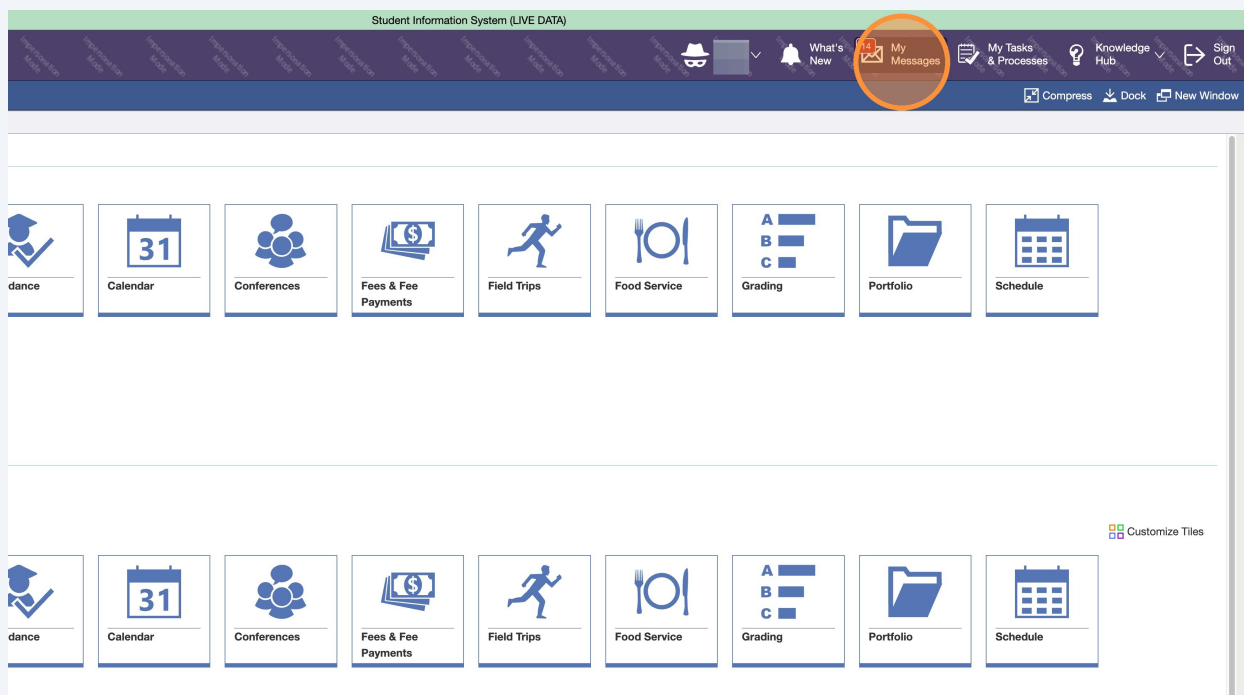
Student Information System (LIVE DATA)

What's New

14 My Messages

My Tasks & Processes

Knowledge Hub

Sign Out

Compress Dock New Window

dance

31 Calendar

Conferences

Fees & Fee Payments

Field Trips

Food Service

A B C Grading

Portfolio

Schedule

Customize Tiles

dance

31 Calendar

Conferences

Fees & Fee Payments

Field Trips

Food Service

A B C Grading

Portfolio

Schedule